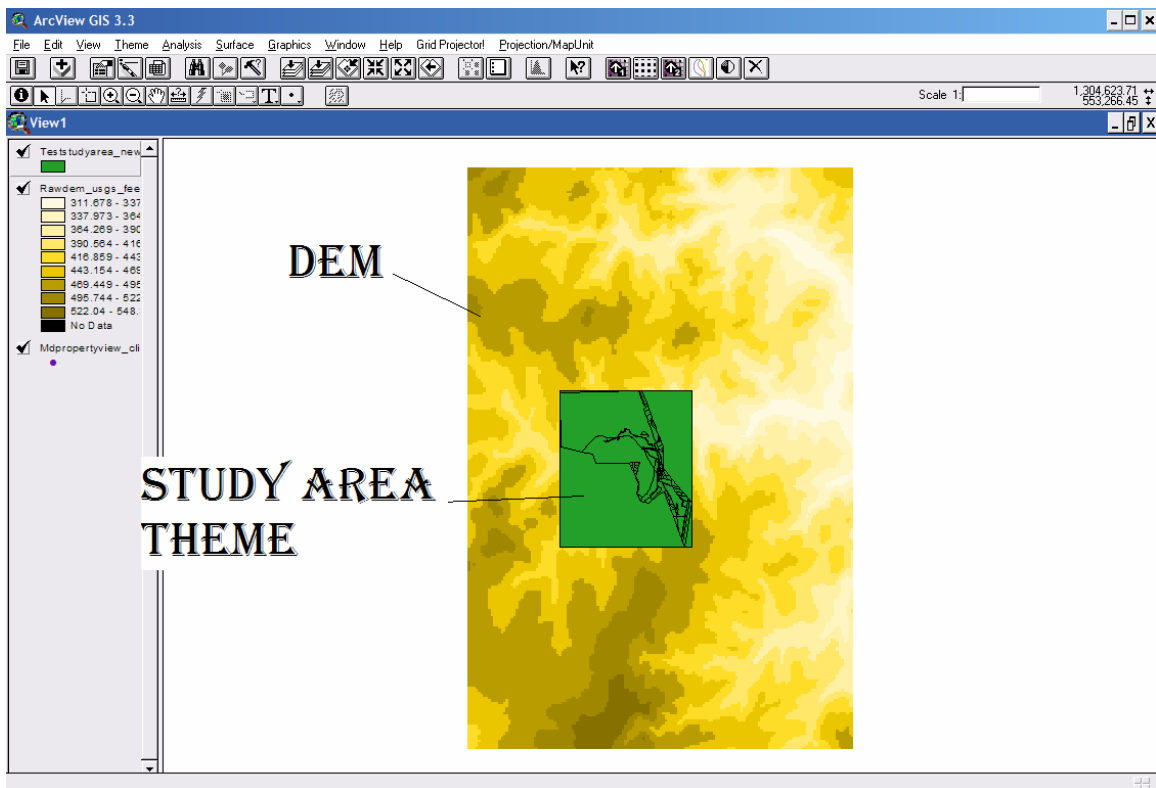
ArcView GIS 3.3

File Edit View Theme Analysis Surface Graphics Window Help Grid Projector! Projection/MapUnit

Scale 1:

1,304,623.71
553,266.45

View1

Teststudyarea_new

Rawdem_usgs_fee
311.678 - 337
337.973 - 364
364.269 - 390
390.564 - 416
416.859 - 443
443.154 - 469
469.449 - 495
495.744 - 522
522.04 - 548.
No Data

Mdpropertyview_cli

DEM

STUDY AREA THEME